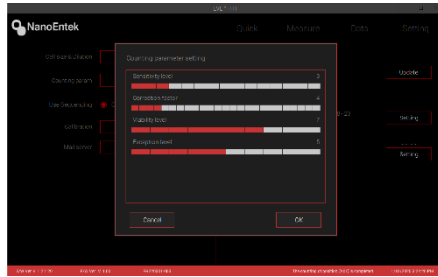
NanoEntek

Quick Measure Data Setting

Counting parameter setting

Sensitivity level 3

Correction factor 4

Viability level 7

Exception level 5

Cancel

OK

Update

Setting

Setting

Calibration

Maintenance

Counting param

Use Sequencing

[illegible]